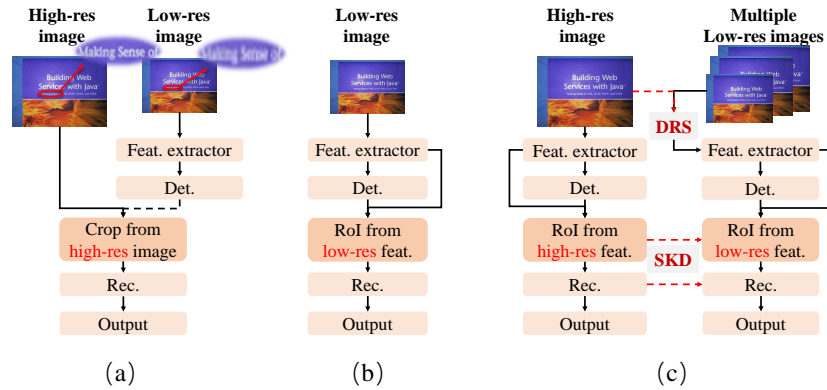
High-res image

Low-res image

Making Sense of

Making Sense of

Building Web Services with Java

Building Web Services with Java

Feat. extractor

Det.

Crop from high-res image

Rec.

Output

(a)

Low-res image

Building Web Services with Java

Feat. extractor

Det.

RoI from low-res feat.

Rec.

Output

(b)

High-res image

Building Web Services with Java

Multiple Low-res images

DRS

Feat. extractor

Det.

RoI from high-res feat.

Rec.

Output

SKD

Feat. extractor

Det.

RoI from low-res feat.

Rec.

Output

(c)